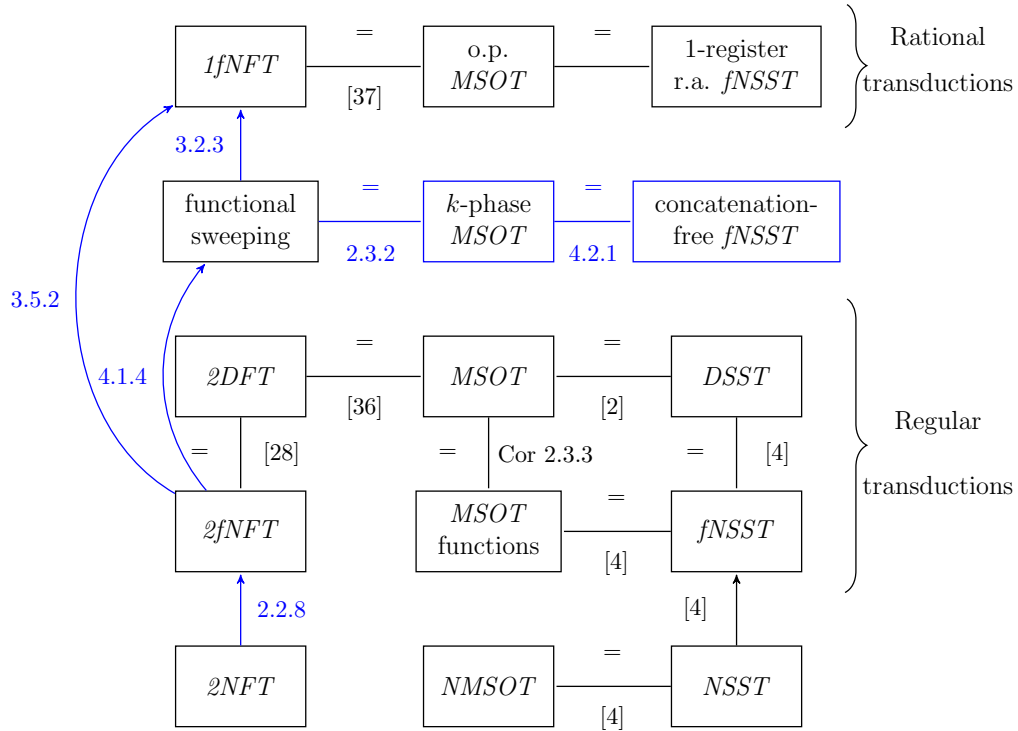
1fNFT = [37] o.p. MSOT = 1-register r.a. fNSST

Rational transductions

3.2.3

functional sweeping = 2.3.2 k-phase MSOT = 4.2.1 concatenation-free fNSST

3.5.2

4.1.4

2DFT = [36] MSOT = [2] DSST

= [28]

= Cor 2.3.3

= [4]

Regular transductions

2fNFT

MSOT functions = [4] fNSST

2.2.8

[4]

2NFT

NMSOT = [4] NSST